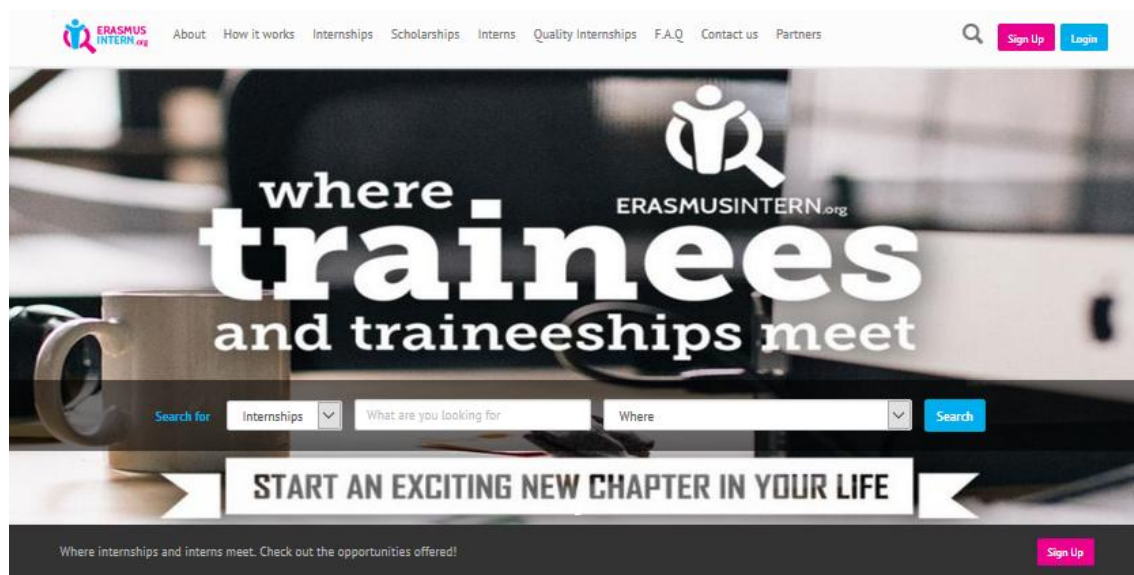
ERASMUS INTERN.org

About How it works Internships Scholarships Interns Quality Internships F.A.Q Contact us Partners

Sign Up Login

ERASMUSINTERN.org

where trainees and traineeships meet

Search for Internships What are you looking for Where Search

START AN EXCITING NEW CHAPTER IN YOUR LIFE

Where internships and interns meet. Check out the opportunities offered!

Sign Up